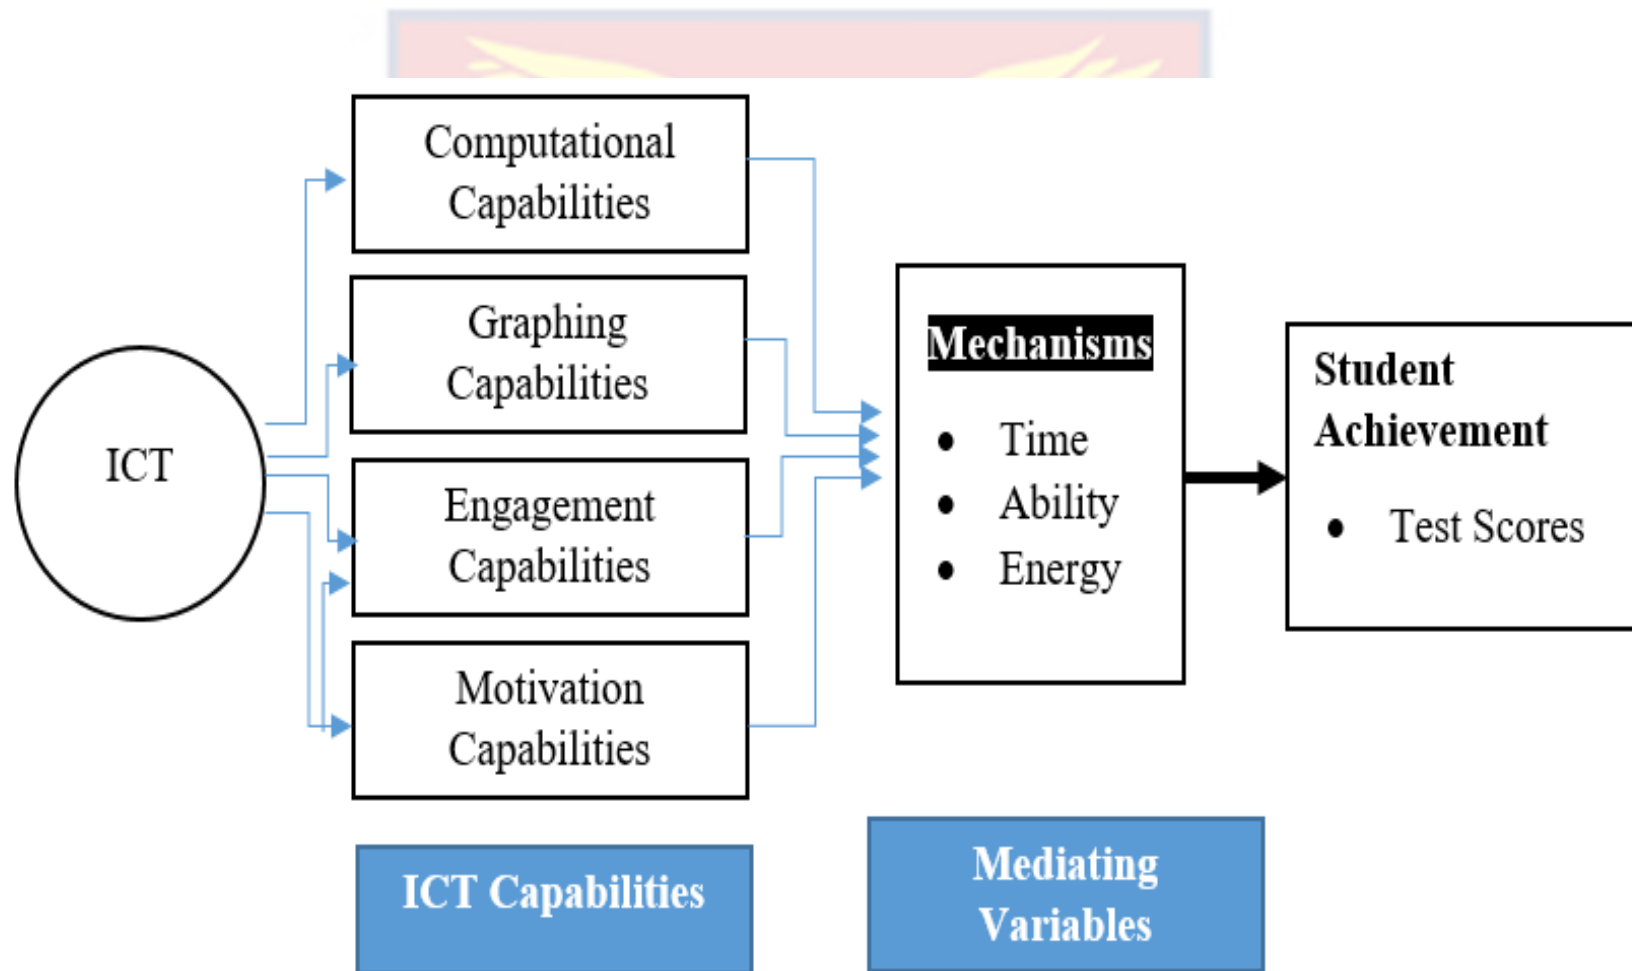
ICT

Computational Capabilities

Graphing Capabilities

Engagement Capabilities

Motivation Capabilities

Mechanisms

- Time
- Ability
- Energy

Student Achievement

- Test Scores

ICT Capabilities

Mediating Variables